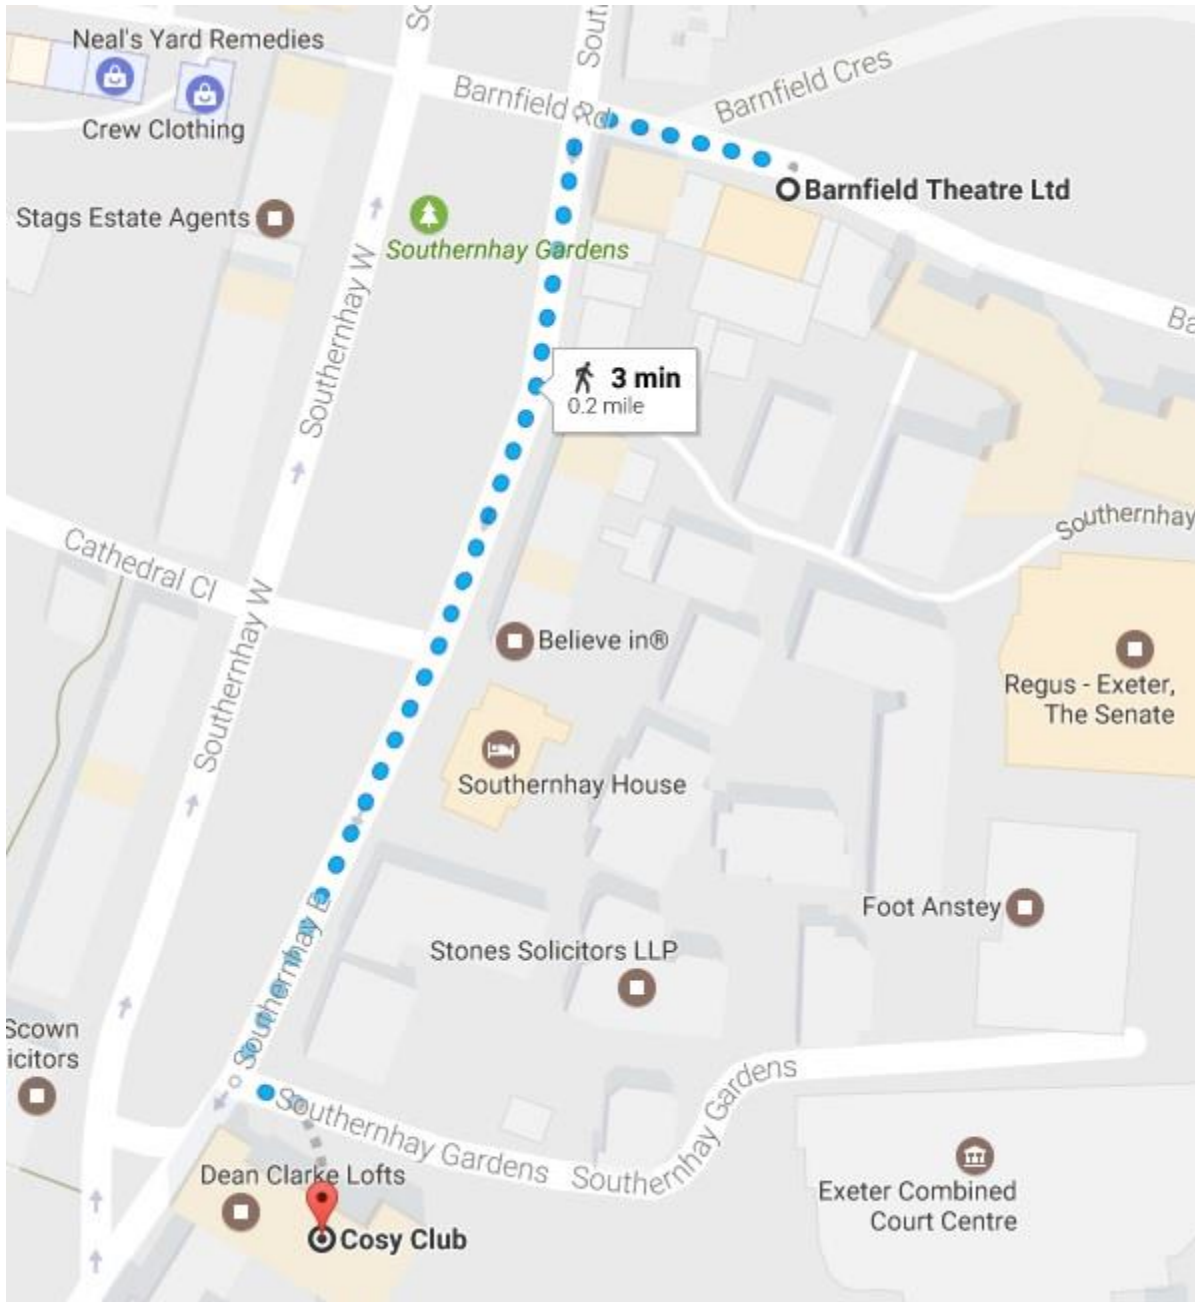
Neal's Yard Remedies
Crew Clothing
Barnfield Rd
Barnfield Cres
Barnfield Theatre Ltd
Stags Estate Agents
Southernhay Gardens
Southernhay W
3 min
0.2 mile
Cathedral Cl
Southernhay W
Believe in®
Southernhay
Regus - Exeter, The Senate
Southernhay House
Foot Anstey
Stones Solicitors LLP
Southernhay E
Scown
icitors
Southernhay Gardens
Southernhay Gardens
Dean Clarke Lofts
Cosy Club
Exeter Combined Court Centre
Ba
So
Sout